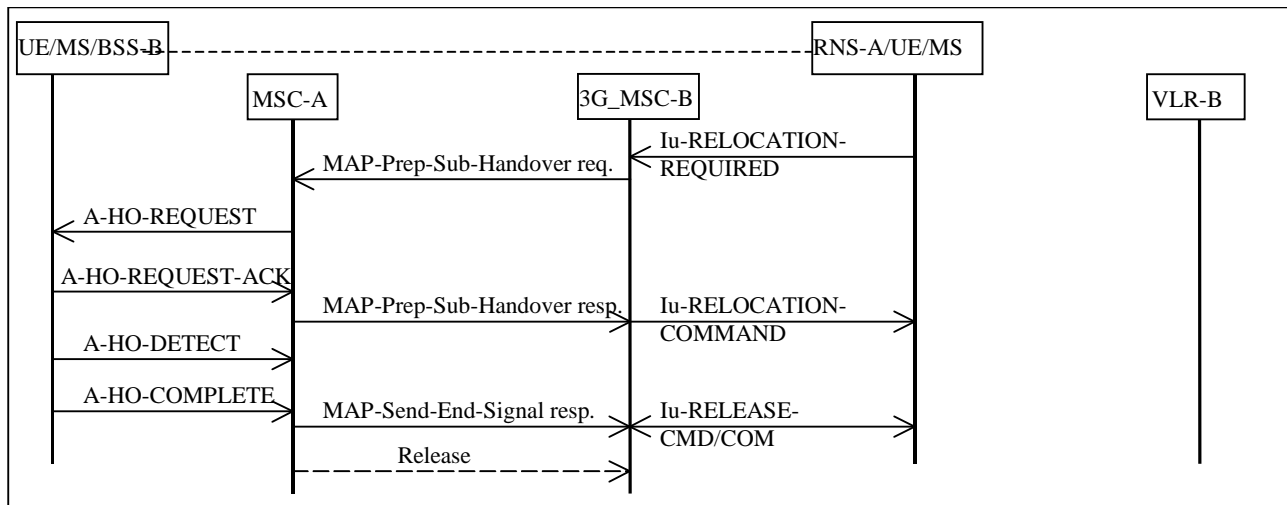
UE/MS/BSS-B

RNS-A/UE/MS

MSC-A

3G_MSC-B

VLR-B

Iu-RELOCATION-REQUIRED

MAP-Prep-Sub-Handover req.

A-HO-REQUEST

A-HO-REQUEST-ACK

MAP-Prep-Sub-Handover resp.

Iu-RELOCATION-COMMAND

A-HO-DETECT

A-HO-COMPLETE

MAP-Send-End-Signal resp.

Iu-RELEASE-CMD/COM

Release